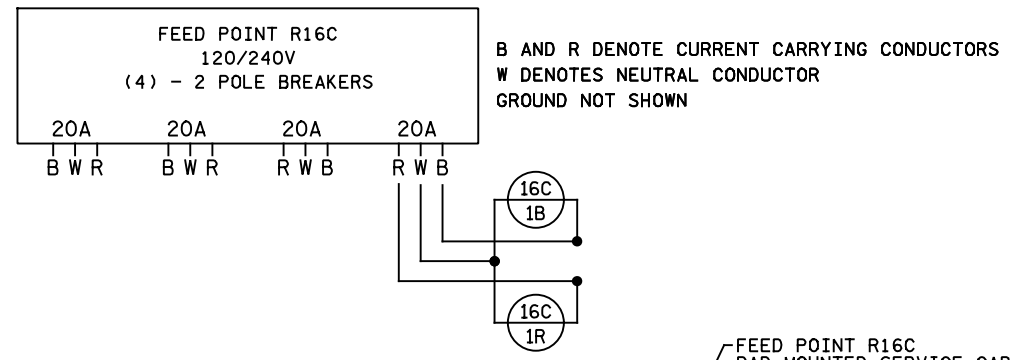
FEED POINT R16C
120/240V
(4) – 2 POLE BREAKERS

B AND R DENOTE CURRENT CARRYING CONDUCTORS
W DENOTES NEUTRAL CONDUCTOR
GROUND NOT SHOWN

20A
B W R

20A
B W R

20A
R W B

20A
R W B

16C
1B

16C
1R

FEED POINT R16C
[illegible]